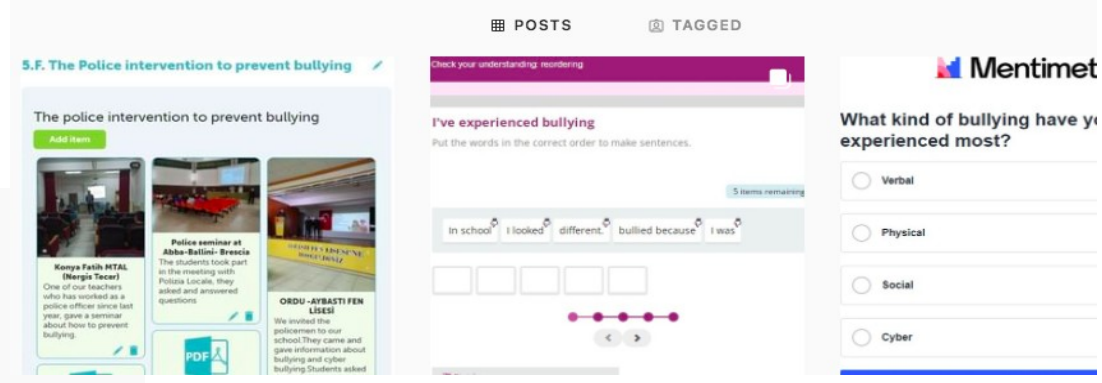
POSTS TAGGED

5.F. The Police intervention to prevent bullying

The police intervention to prevent bullying

Add item

Konya Fatih MTAL (Nergis Tecer)
One of our teachers who has worked as a police officer since last year, gave a seminar about how to prevent bullying.

Police seminar at Abba-Ballini- Brescia
The students took part in the meeting with Polizia Locale, they asked and answered questions

ORDU -AYBASTI FEN LİSESİ
We invited the policemen to our school.They came and gave information about bullying and cyber bullying.Students asked

Check your understanding: reordering

I've experienced bullying
Put the words in the correct order to make sentences.

5 items remaining

In school | I looked | different. | bullied because | I was

Mentimet

What kind of bullying have yo experienced most?

Verbal
Physical
Social
Cyber